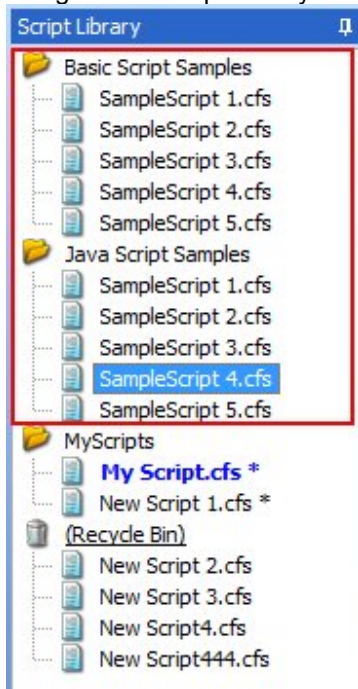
Script Library

Basic Script Samples
SampleScript 1.cfs
SampleScript 2.cfs
SampleScript 3.cfs
SampleScript 4.cfs
SampleScript 5.cfs
Java Script Samples
SampleScript 1.cfs
SampleScript 2.cfs
SampleScript 3.cfs
SampleScript 4.cfs
SampleScript 5.cfs
MyScripts
My Script.cfs *
New Script 1.cfs *
(Recycle Bin)
New Script 2.cfs
New Script 3.cfs
New Script4.cfs
New Script444.cfs